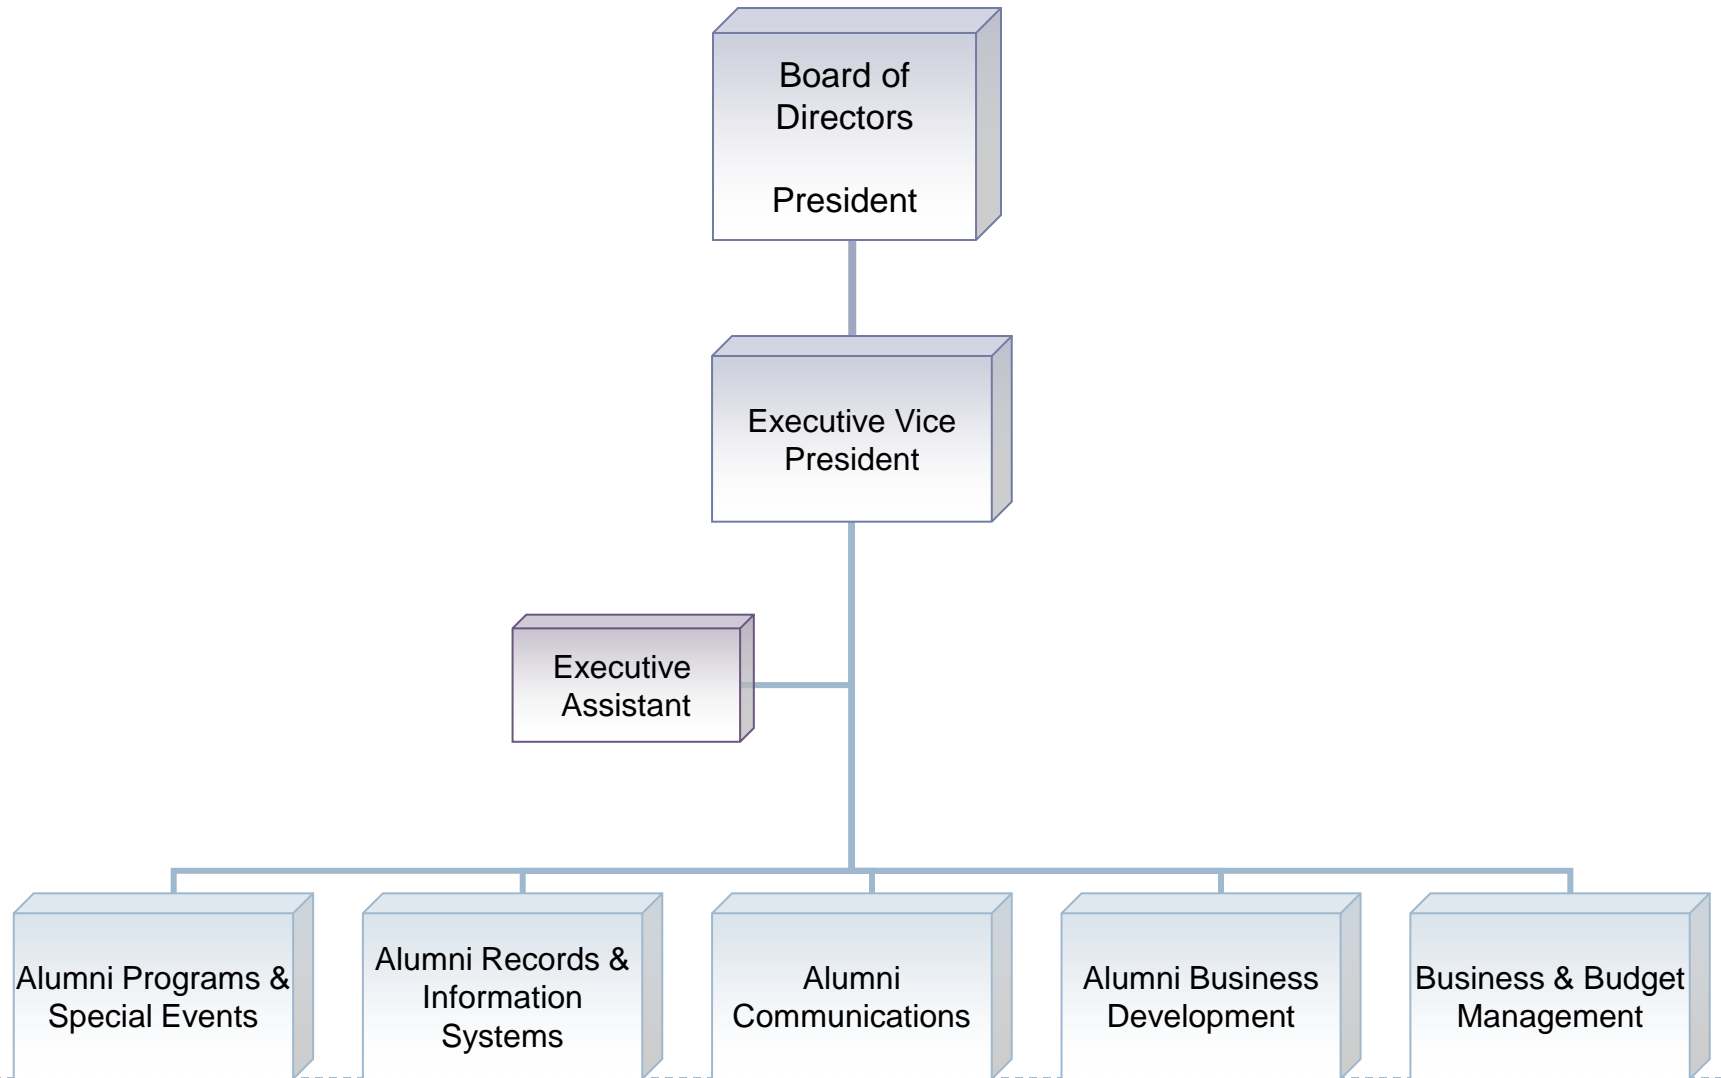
Board of Directors

President

Executive Vice President

Executive Assistant

Alumni Programs & Special Events

Alumni Records & Information Systems

Alumni Communications

Alumni Business Development

Business & Budget Management